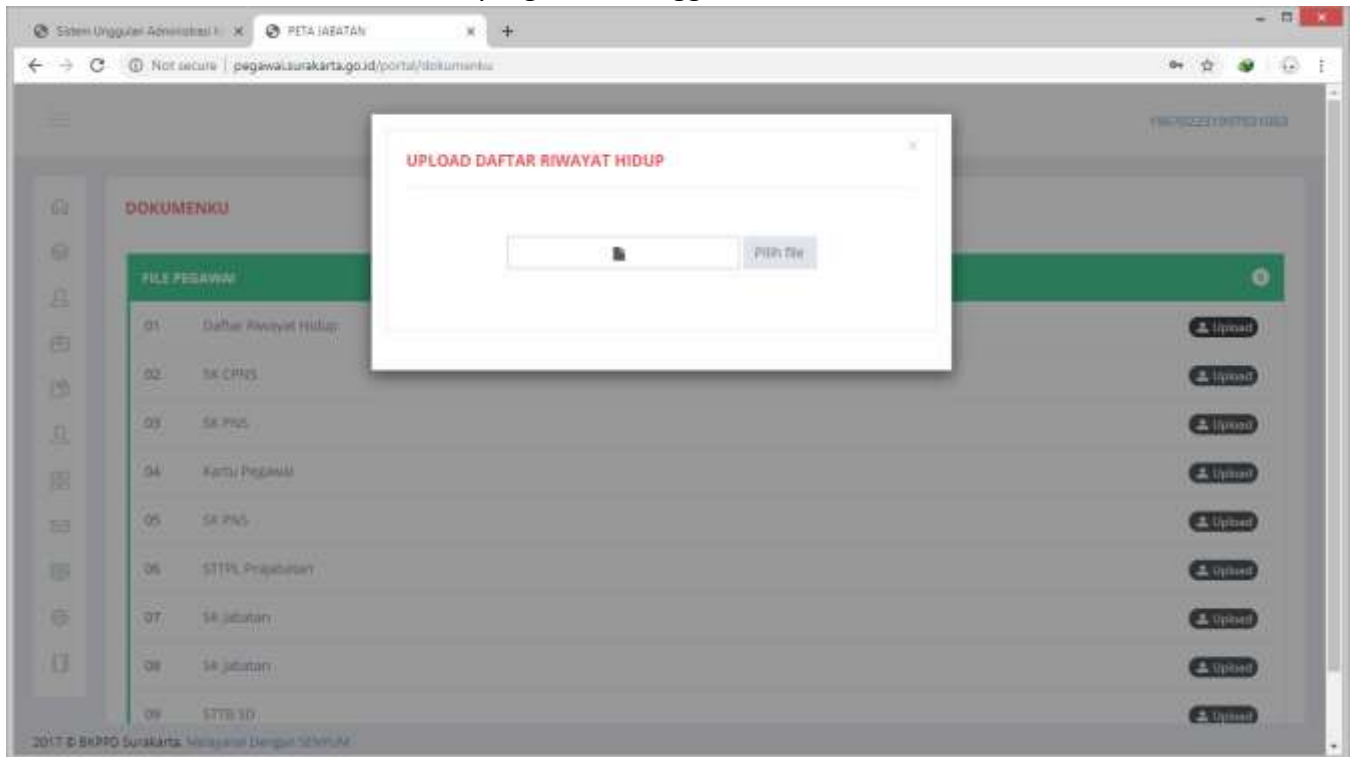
Sistem Unggulan Administrasi K ×
PETA JABATAN ×
+

Not secure | pegawai.surakarta.go.id/portal/dokumenku

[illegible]

UPLOAD DAFTAR RIWAYAT HIDUP

Pilih file

DOKUMENKU

FILE PEGAWAI

| | | |
|---|---|---|
| 01 | Daftar Riwayat Hidup | Upload |
| 02 | SK CPNS | Upload |
| 03 | SK PNS | Upload |
| 04 | Kartu Pegawai | Upload |
| 05 | SK PNS | Upload |
| 06 | STTPL Prajabatan | Upload |
| 07 | SK Jabatan | Upload |
| 08 | SK Jabatan | Upload |
| 09 | STTB SD | Upload |

2017 © BKPPD Surakarta. Melayani Dengan SENYUM